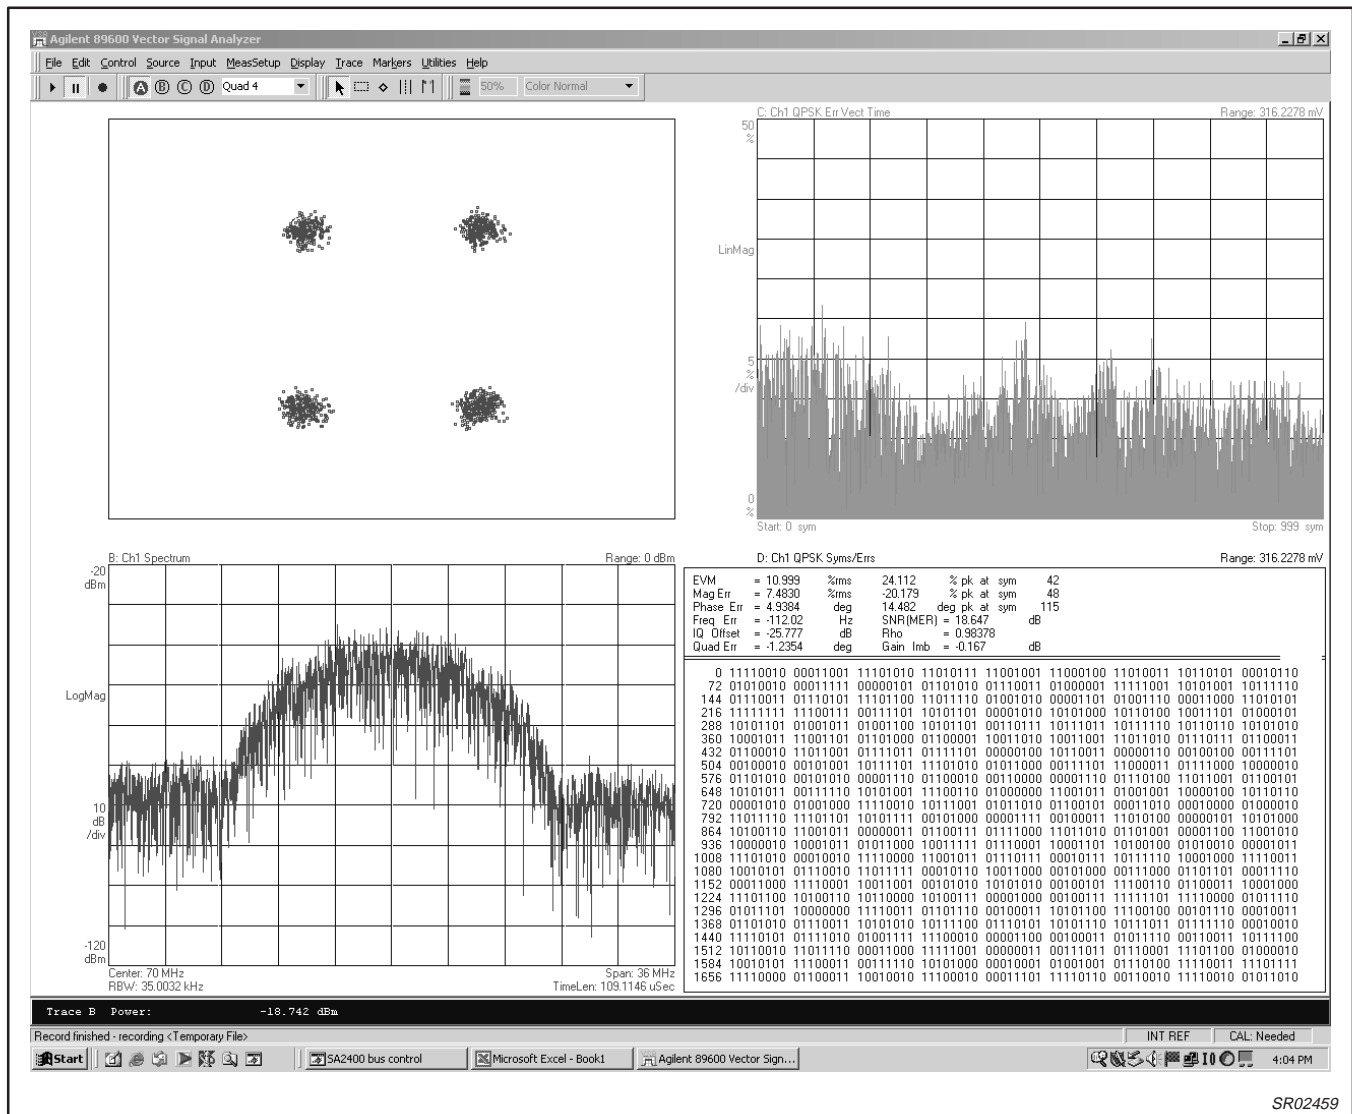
Agilent 89600 Vector Signal Analyzer

File Edit Control Source Input MeasSetup Display Trace Markers Utilities Help

Ⓐ Ⓑ Ⓒ Ⓓ Quad 4 50% Color Normal

C: Ch1 QPSK Err Vect Time Range: 316.2278 mV

50 %

LinMag

5 % /div

0 %

Start: 0 sym Stop: 999 sym

B: Ch1 Spectrum Range: 0 dBm

-20 dBm

LogMag

10 dB /div

-120 dBm

Center: 70 MHz Span: 36 MHz

RBW: 35.0032 kHz TimeLen: 109.1146 uSec

D: Ch1 QPSK Syms/Errs Range: 316.2278 mV

EVM = 10.999 %rms 24.112 % pk at sym 42
Mag Err = 7.4830 %rms -20.179 % pk at sym 48
Phase Err = 4.9384 deg 14.482 deg pk at sym 115
Freq Err = -112.02 Hz SNR(MER) = 18.647 dB
IQ Offset = -25.777 dB Rho = 0.98378
Quad Err = -1.2354 deg Gain Imb = -0.167 dB

0 11110010 00011001 11101010 11010111 11001001 11000100 11010011 10110101 00010110
72 01010010 00011111 00000101 01101010 01110011 01000001 11111001 10101001 10111110
144 01110011 01110101 11101100 11011110 01001010 00001101 01001110 00011000 11010101
216 11111111 11100111 00111101 10101101 00001010 10101000 10110100 10011101 01000101
288 10101101 01001011 01001100 10101101 00110111 10111011 10111110 10110110 10101010
360 10001011 11001101 01101000 01100001 10011010 10011001 11011010 01110111 01100011
432 01100010 11011001 01111011 01111101 00000100 10110011 00000110 00100100 00111101
504 00100010 00101001 10111101 11101010 01011000 00111101 11000011 01111000 10000010
576 01101010 00101010 00001110 01100010 00110000 00001110 01110100 11011001 01100101
648 10101011 00111110 10101001 11100110 01000000 11001011 01001001 10000100 10110110
720 00001010 01001000 11110010 10111001 01011010 01100101 00011010 00010000 01000010
792 11011110 11101101 10101111 00101000 00001111 00100011 11010100 00000101 10101000
864 10100110 11001011 00000011 01100111 01111000 11011010 01101001 00001100 11001010
936 10000010 10001011 01011000 10011111 01110001 10001101 10100100 01010010 00001011
1008 11101010 00010010 11110000 11001011 01110111 00010111 10111110 10001000 11110011
1080 10010101 01110010 11011111 00010110 10011000 00101000 00111000 01101101 00011110
1152 00011000 11110001 10011001 00101010 10101010 00100101 11100110 01100011 10001000
1224 11101100 10100110 10110000 10100111 00001000 00100111 11111101 11110000 01011110
1296 01011101 10000000 11110011 01101110 00100011 10101100 11100100 00101110 00010011
1368 01101010 01110011 10101010 10111100 01110101 10101110 10111011 01111110 00010010
1440 11110101 01111010 01001111 11100010 00001100 00100011 01011110 00110011 10111100
1512 10110010 11011110 00011000 11111001 00000011 00111011 01110001 11101100 01000010
1584 10010101 11100011 00111110 10101000 00010001 01001001 01110100 11110011 11101111
1656 11110000 01100111 10010010 11100010 00011101 11110110 00110010 11110010 01011010

Trace B Power: -18.742 dBm

Record finished - recording <Temporary File> INT REF CAL: Needed

Start SA2400 bus control Microsoft Excel - Book1 Agilent 89600 Vector Sign... 4:04 PM

SR02459